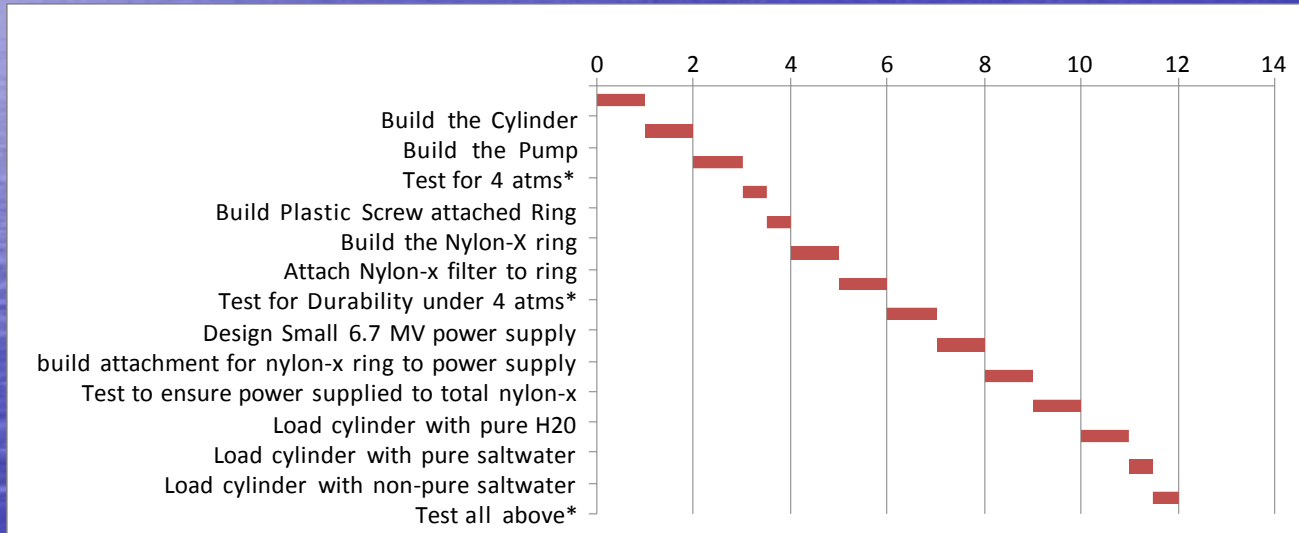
0 2 4 6 8 10 12 14

Build the Cylinder
Build the Pump
Test for 4 atms*
Build Plastic Screw attached Ring
Build the Nylon-X ring
Attach Nylon-x filter to ring
Test for Durability under 4 atms*
Design Small 6.7 MV power supply
build attachment for nylon-x ring to power supply
Test to ensure power supplied to total nylon-x
Load cylinder with pure H20
Load cylinder with pure saltwater
Load cylinder with non-pure saltwater
Test all above*